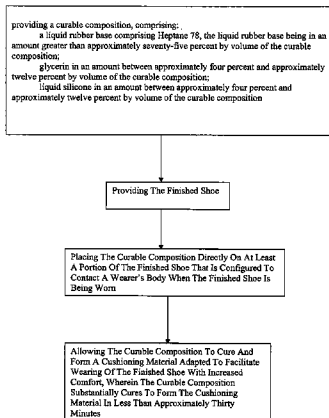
providing a curable composition, comprising:
a liquid rubber base comprising Heptane 78, the liquid rubber base being in an amount greater than approximately seventy-five percent by volume of the curable composition;
glycerin in an amount between approximately four percent and approximately twelve percent by volume of the curable composition;
liquid silicone in an amount between approximately four percent and approximately twelve percent by volume of the curable composition

Providing The Finished Shoe

Placing The Curable Composition Directly On At Least A Portion Of The Finished Shoe That Is Configured To Contact A Wearer's Body When The Finished Shoe Is Being Worn

Allowing The Curable Composition To Cure And Form A Cushioning Material Adapted To Facilitate Wearing Of The Finished Shoe With Increased Comfort, Wherein The Curable Composition Substantially Cures To Form The Cushioning Material In Less Than Approximately Thirty Minutes